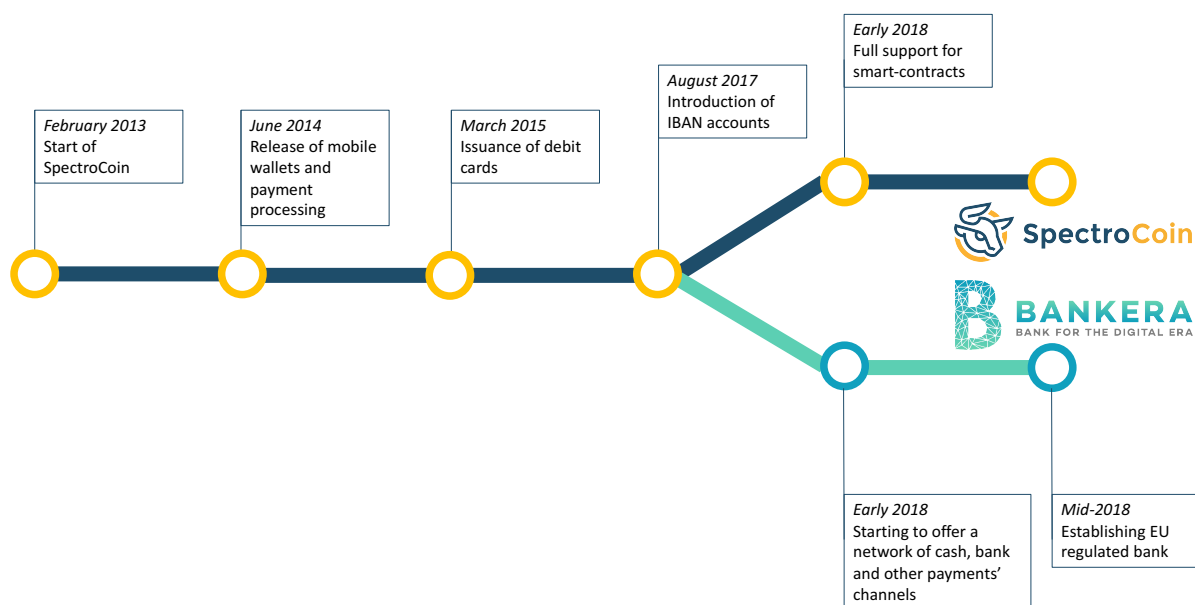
Early 2018
Full support for smart-contracts

August 2017
Introduction of IBAN accounts

February 2013
Start of SpectroCoin

June 2014
Release of mobile wallets and payment processing

March 2015
Issuance of debit cards

SpectroCoin

BANKERA
BANK FOR THE DIGITAL ERA

Early 2018
Starting to offer a network of cash, bank and other payments' channels

Mid-2018
Establishing EU regulated bank